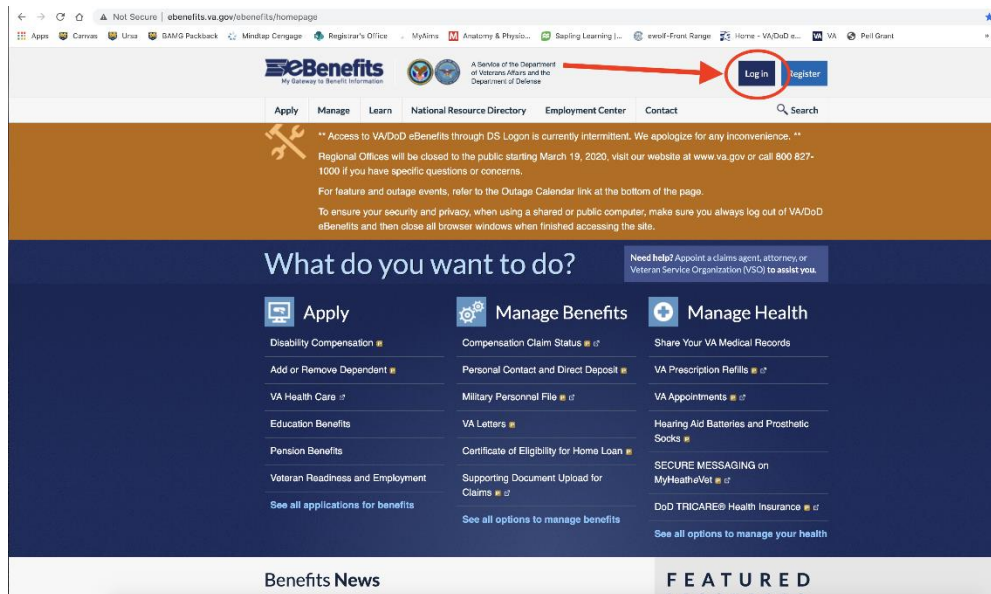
Not Secure | ebenefits.va.gov/ebenefits/homepage

Apps Canvas Ursa BAMG Packback Mindtap Cengage Registrar's Office MyAims Anatomy & Physio... Sapling Learning |... ewolf-Front Range Home - VA/DoD e... VA Pell Grant

eBenefits
My Gateway to Benefit Information

A Service of the Department of Veterans Affairs and the Department of Defense

Log in Register

Apply Manage Learn National Resource Directory Employment Center Contact Search

** Access to VA/DoD eBenefits through DS Logon is currently intermittent. We apologize for any inconvenience. **

Regional Offices will be closed to the public starting March 19, 2020, visit our website at www.va.gov or call 800 827-1000 if you have specific questions or concerns.

For feature and outage events, refer to the Outage Calendar link at the bottom of the page.

To ensure your security and privacy, when using a shared or public computer, make sure you always log out of VA/DoD eBenefits and then close all browser windows when finished accessing the site.

What do you want to do?

Need help? Appoint a claims agent, attorney, or Veteran Service Organization (VSO) to assist you.

Apply
Disability Compensation
Add or Remove Dependent
VA Health Care
Education Benefits
Pension Benefits
Veteran Readiness and Employment
See all applications for benefits

Manage Benefits
Compensation Claim Status
Personal Contact and Direct Deposit
Military Personnel File
VA Letters
Certificate of Eligibility for Home Loan
Supporting Document Upload for Claims
See all options to manage benefits

Manage Health
Share Your VA Medical Records
VA Prescription Refills
VA Appointments
Hearing Aid Batteries and Prosthetic Socks
SECURE MESSAGING on MyHeatheVet
DoD TRICARE® Health Insurance
See all options to manage your health

Benefits News

FEATURED